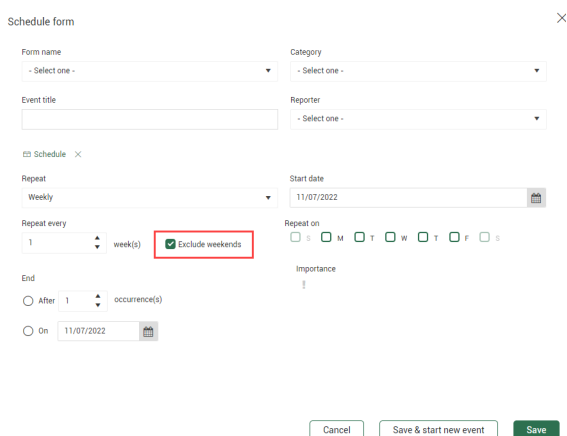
Schedule form

Form name
- Select one -

Category
- Select one -

Event title

Reporter
- Select one -

Schedule

Repeat
Weekly

Start date
11/07/2022

Repeat every
1 week(s)

Exclude weekends

Repeat on
S M T W T F S

Importance
!

End
After 1 occurrence(s)
On 11/07/2022

Cancel
Save & start new event
Save